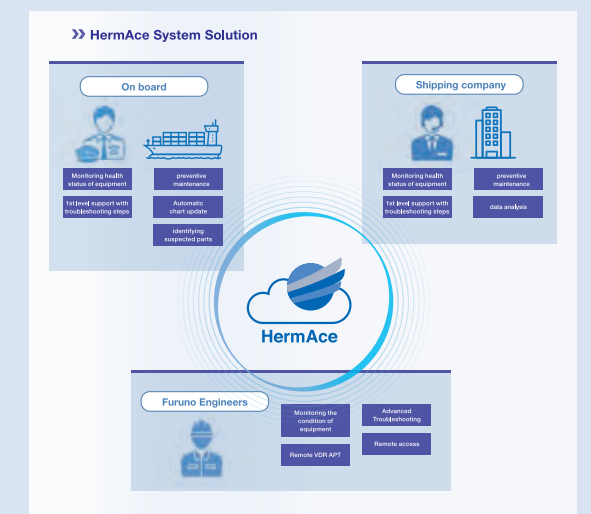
HermAce System Solution

On board

Monitoring health status of equipment

1st level support with troubleshooting steps

preventive maintenance

Automatic chart update

identifying suspected parts

Shipping company

Monitoring health status of equipment

1st level support with troubleshooting steps

preventive maintenance

data analysis

HermAce

Furuno Engineers

Monitoring the condition of equipment

Remote VDR APT

Advanced Troubleshooting

Remote access